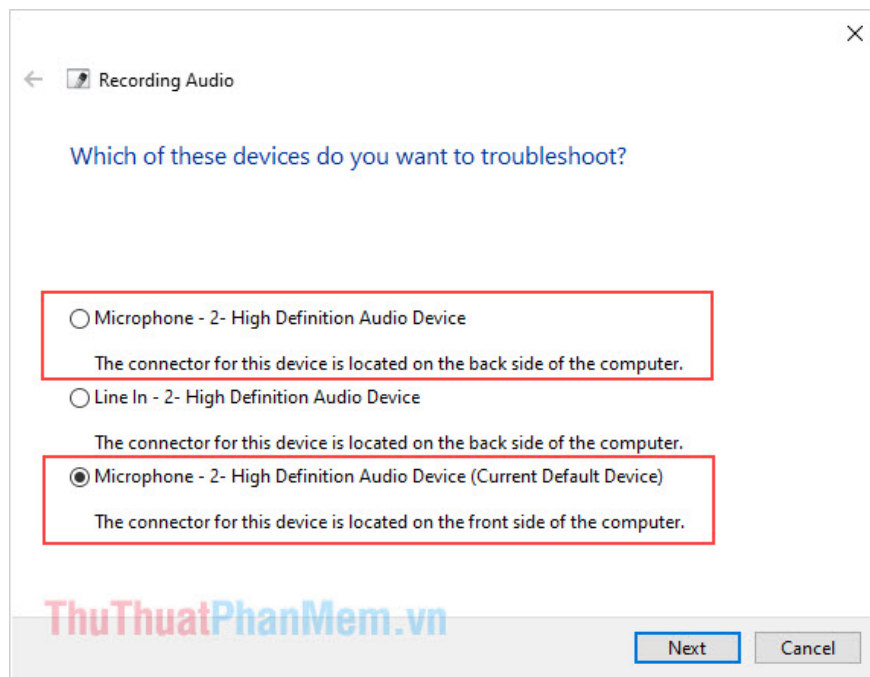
Recording Audio

Which of these devices do you want to troubleshoot?

Microphone - 2- High Definition Audio Device

The connector for this device is located on the back side of the computer.

Line In - 2- High Definition Audio Device

The connector for this device is located on the back side of the computer.

Microphone - 2- High Definition Audio Device (Current Default Device)

The connector for this device is located on the front side of the computer.

ThuThuatPhanMem.vn

Next

Cancel